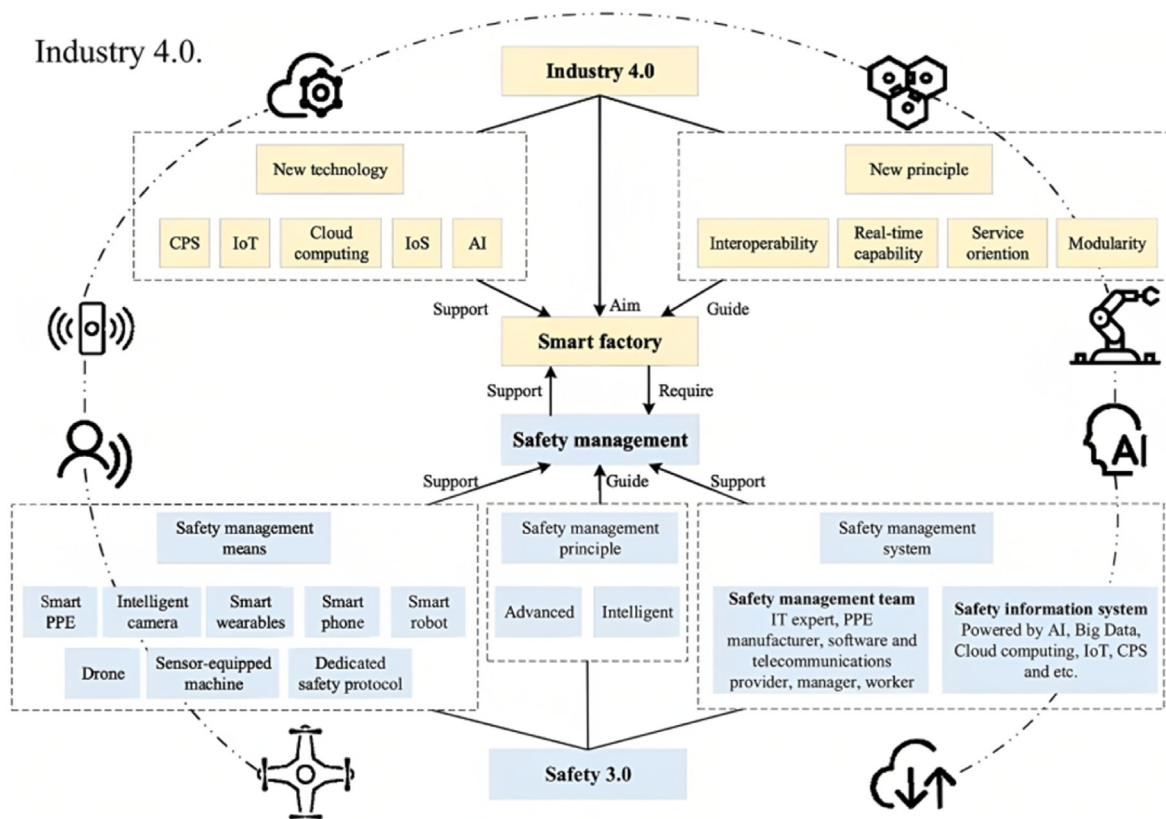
Industry 4.0.

Industry 4.0

New technology

CPS

IoT

Cloud computing

IoS

AI

New principle

Interoperability

Real-time capability

Service oriention

Modularity

Support

Aim

Guide

Smart factory

Support

Require

Safety management

AI

Support

Guide

Support

Safety management means

Smart PPE

Intelligent camera

Smart wearables

Smart phone

Smart robot

Drone

Sensor-equipped machine

Dedicated safety protocol

Safety management principle

Advanced

Intelligent

Safety management system

**Safety management team**
IT expert, PPE manufacturer, software and telecommunications provider, manager, worker

**Safety information system**
Powered by AI, Big Data, Cloud computing, IoT, CPS and etc.

Safety 3.0